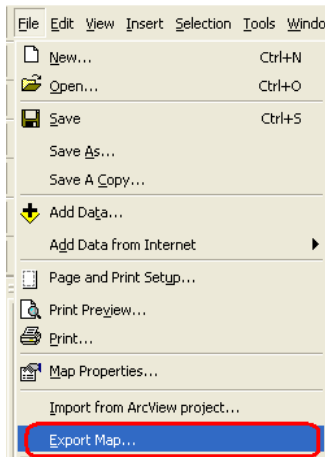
File Edit View Insert Selection Tools Windo

New... Ctrl+N
Open... Ctrl+O
Save Ctrl+S
Save As...
Save A Copy...
Add Data...
Add Data from Internet
Page and Print Setup...
Print Preview...
Print...
Map Properties...
Import from ArcView project...
Export Map...